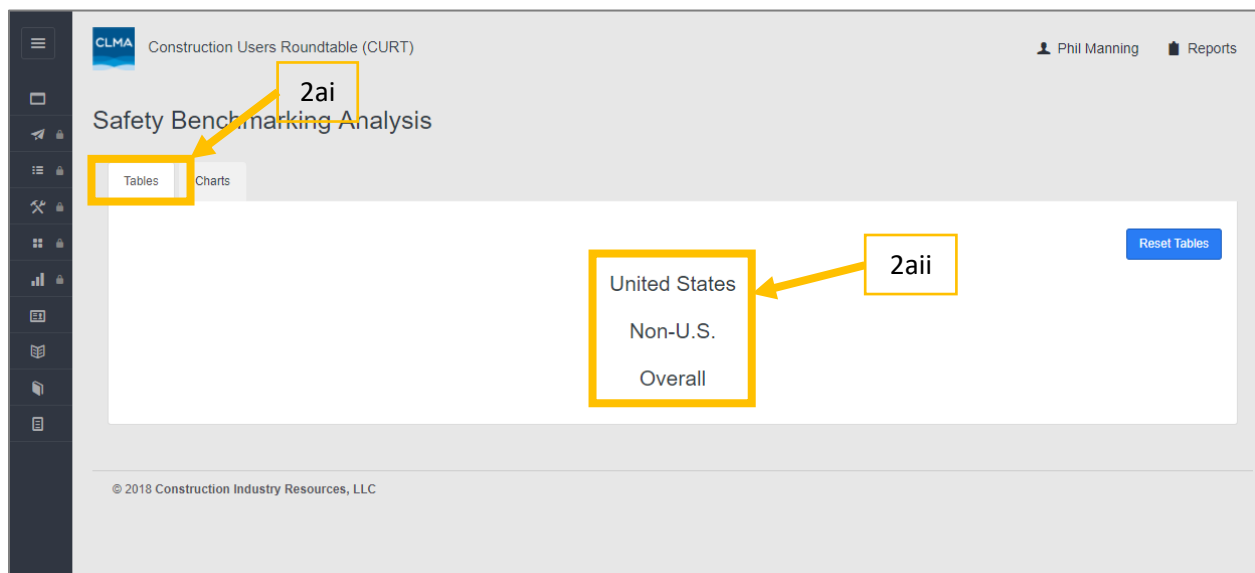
CLMA Construction Users Roundtable (CURT)

Phil Manning Reports

2ai

Safety Benchmarking Analysis

Tables Charts

Reset Tables

2aii

United States

Non-U.S.

Overall

© 2018 Construction Industry Resources, LLC